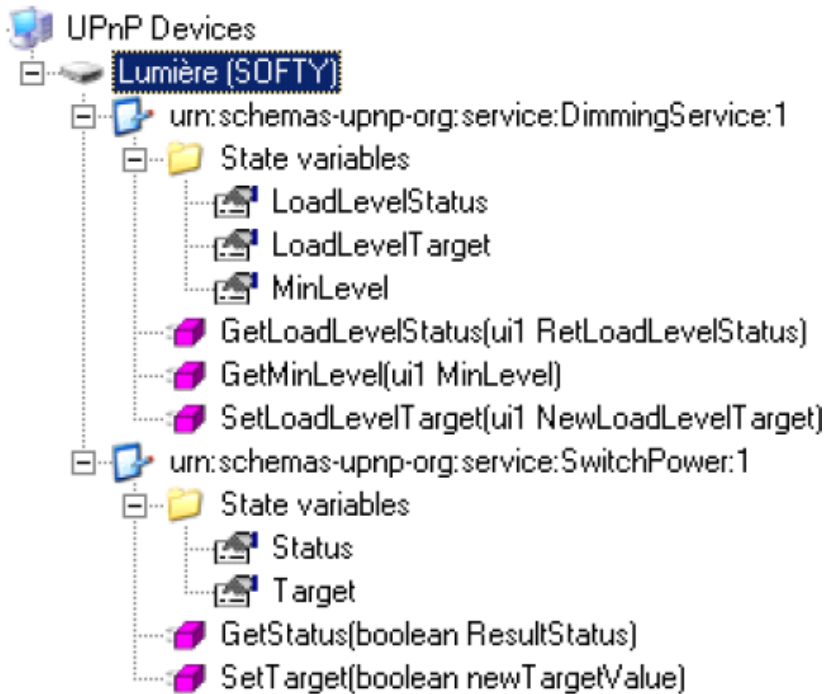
UPnP Devices
Lumière (SOFTY)
urn:schemas-upnp-org:service:DimmingService:1
State variables
LoadLevelStatus
LoadLevelTarget
MinLevel
GetLoadLevelStatus(ui1 RetLoadLevelStatus)
GetMinLevel(ui1 MinLevel)
SetLoadLevelTarget(ui1 NewLoadLevelTarget)
urn:schemas-upnp-org:service:SwitchPower:1
State variables
Status
Target
GetStatus(boolean ResultStatus)
SetTarget(boolean newTargetValue)